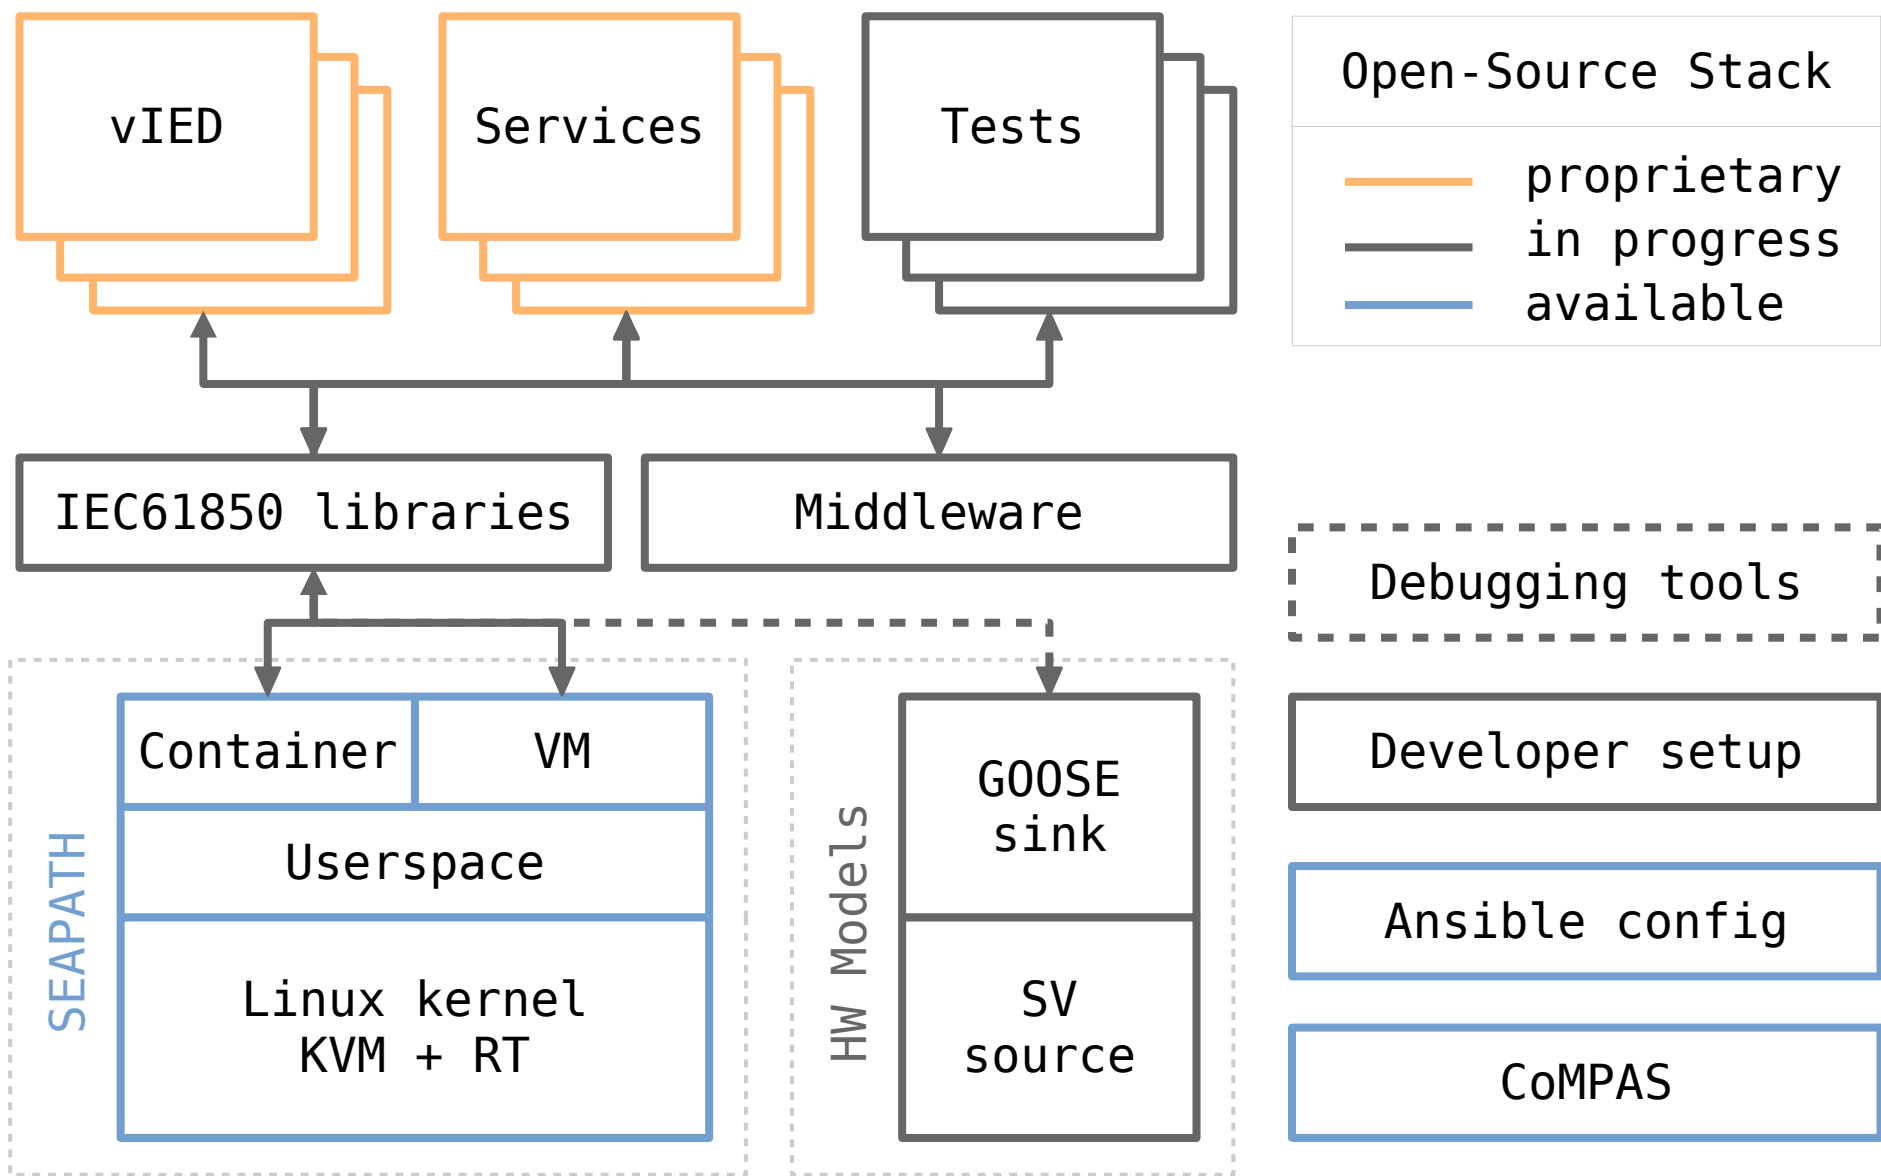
vIED

Services

Tests

Open-Source Stack

proprietary
in progress
available

IEC61850 libraries

Middleware

Debugging tools

Container

VM

Userspace

Linux kernel
KVM + RT

SEAPATH

HW Models

GOOSE
sink

SV
source

Developer setup

Ansible config

CoMPAS